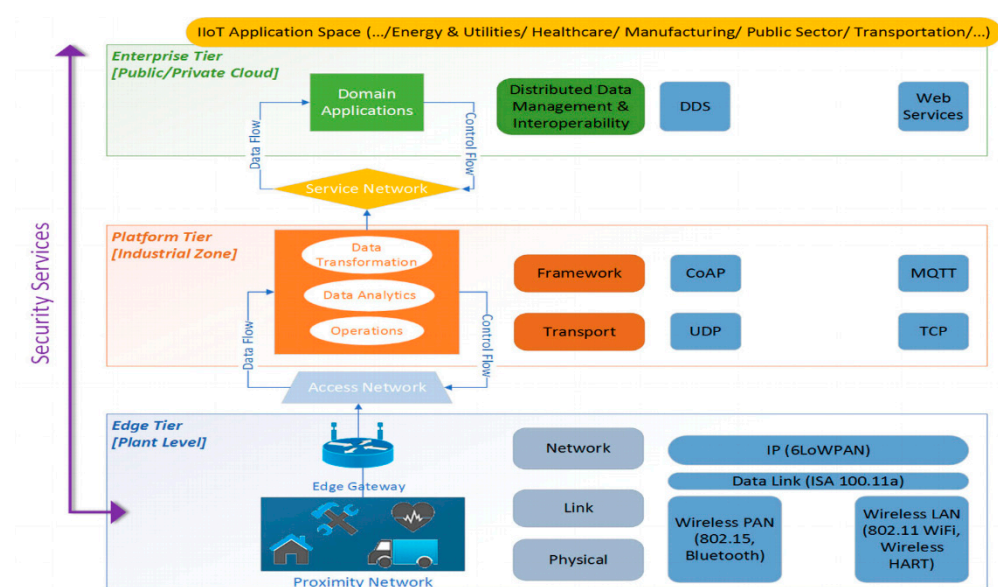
IIoT Application Space (.../Energy & Utilities/ Healthcare/ Manufacturing/ Public Sector/ Transportation/...)

Security Services

Enterprise Tier
[Public/Private Cloud]

Domain Applications

Data Flow

Control Flow

Service Network

Distributed Data Management & Interoperability

DDS

Web Services

Platform Tier
[Industrial Zone]

Data Transformation

Data Analytics

Operations

Data Flow

Control Flow

Access Network

Framework

CoAP

MQTT

Transport

UDP

TCP

Edge Tier
[Plant Level]

Edge Gateway

Proximity Network

Network

IP (6LoWPAN)

Data Link (ISA 100.11a)

Link

Physical

Wireless PAN (802.15, Bluetooth)

Wireless LAN (802.11 WiFi, Wireless HART)